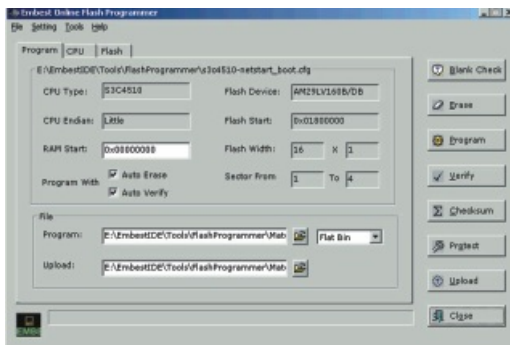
Embest Online Flash Programmer

File Setting Tools Help

Program | CPU | Flash

E:\EmbestIDE\Tools\FlashProgrammer\s3c4510-netstart_boot.cfg

CPU Type: S3C4510
Flash Device: AM29LV160B/DB

CPU Endian: Little
Flash Start: 0x01800000

RAM Start: 0x00000000
Flash Width: 16 X 1

Program With
Auto Erase
Auto Verify
Sector From 1 To 4

File

Program: E:\EmbestIDE\Tools\FlashProgrammer\Mat
Flat Bin

Upload: E:\EmbestIDE\Tools\FlashProgrammer\Mat

Blank Check
Erase
Program
Verify
Checksum
Protect
Upload
Close